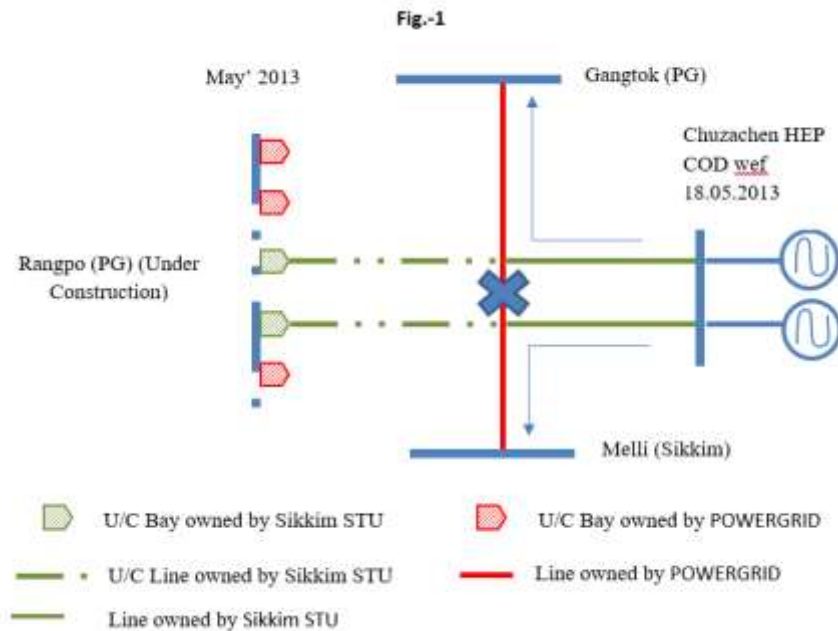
Fig.-1

May' 2013

Gangtok (PG)

Chuzachen HEP COD wef 18.05.2013

Rangpo (PG) (Under Construction)

Melli (Sikkim)

U/C Bay owned by Sikkim STU

U/C Bay owned by POWERGRID

U/C Line owned by Sikkim STU

Line owned by POWERGRID

Line owned by Sikkim STU